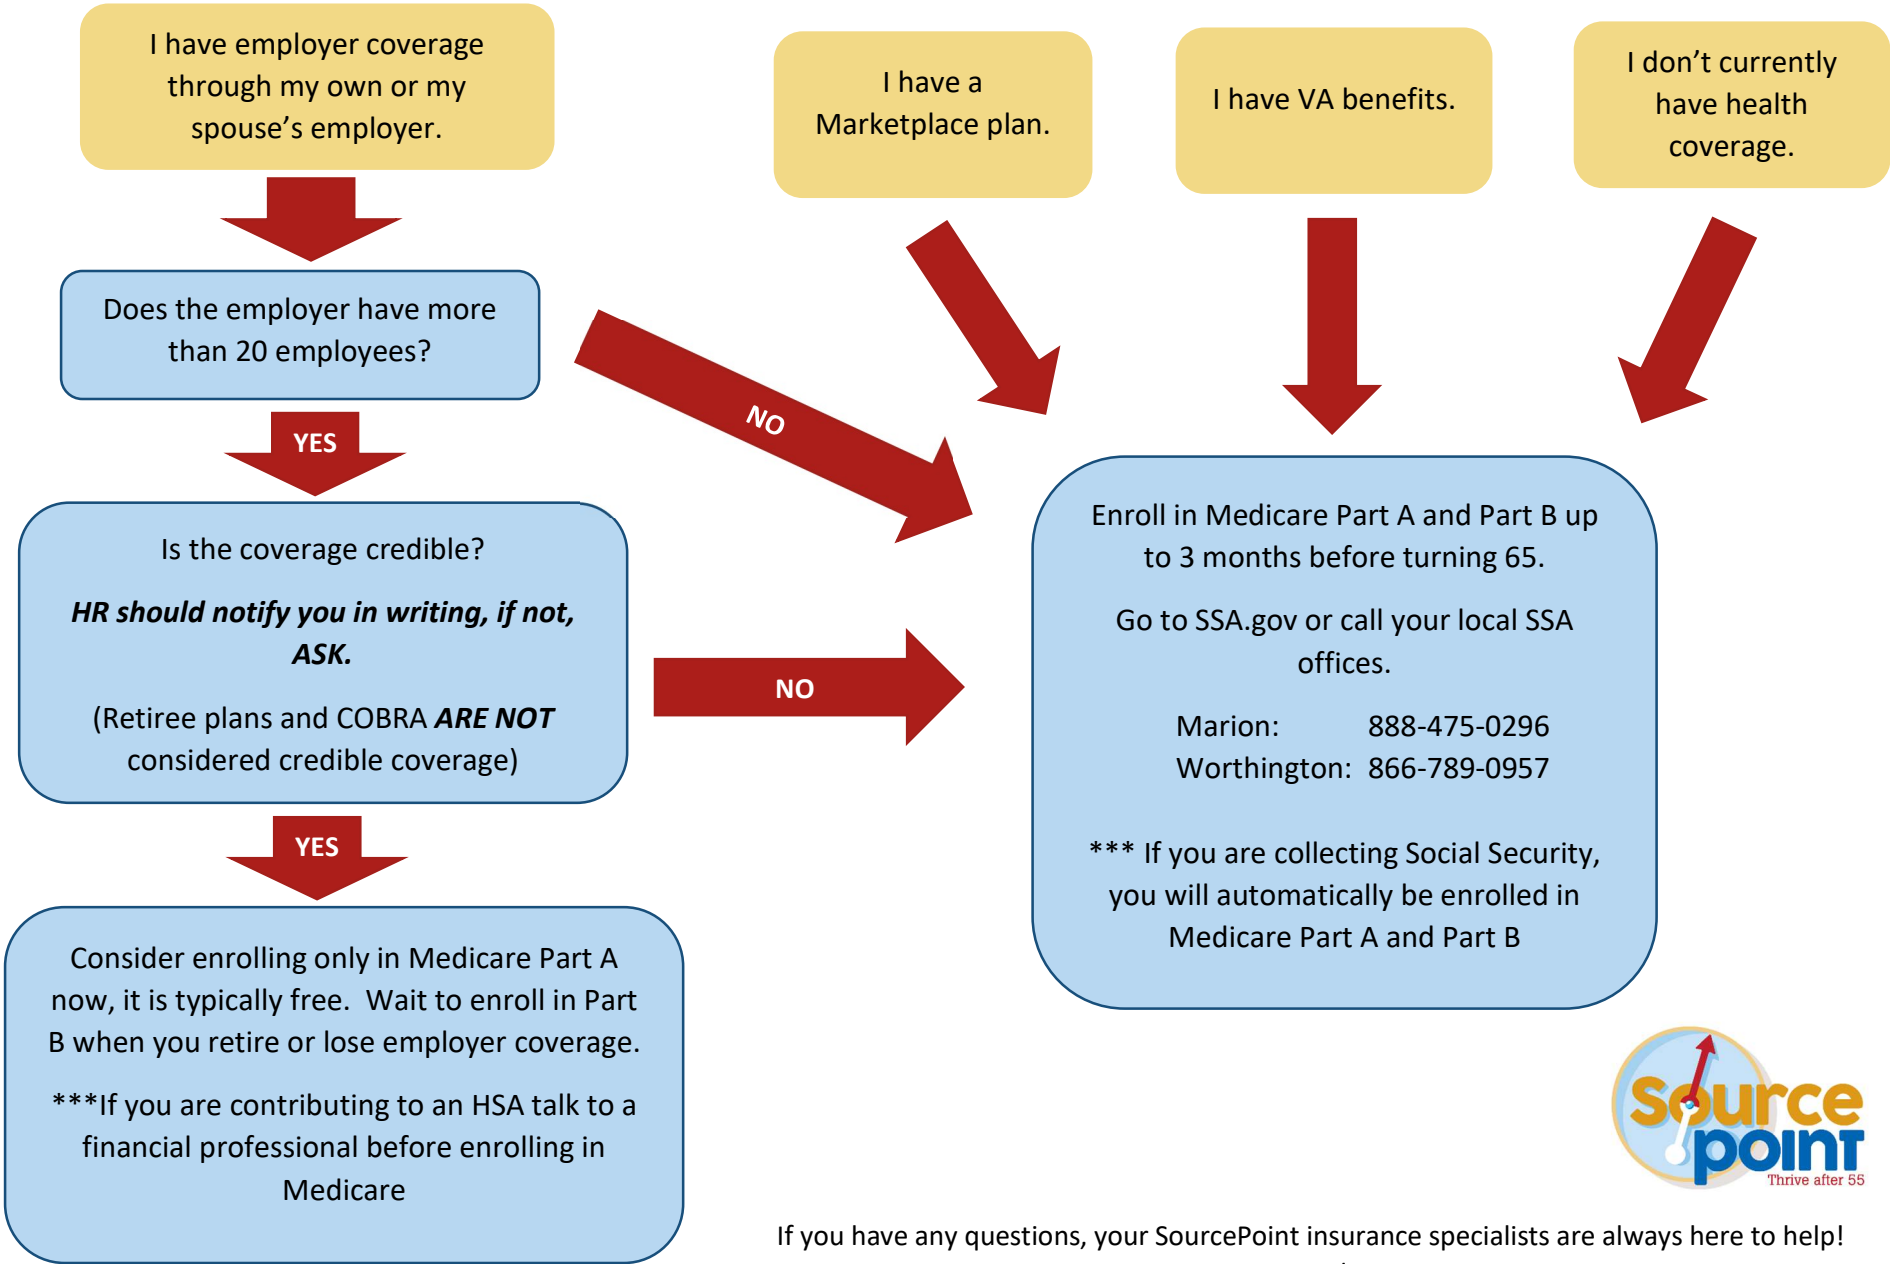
I have employer coverage through my own or my spouse's employer.

I have a Marketplace plan.

I have VA benefits.

I don't currently have health coverage.

Does the employer have more than 20 employees?

NO

YES

Is the coverage credible?

***HR should notify you in writing, if not, ASK.***

(Retiree plans and COBRA ***ARE NOT*** considered credible coverage)

NO

YES

Enroll in Medicare Part A and Part B up to 3 months before turning 65.

Go to SSA.gov or call your local SSA offices.

Marion: 888-475-0296
Worthington: 866-789-0957

*** If you are collecting Social Security, you will automatically be enrolled in Medicare Part A and Part B

Consider enrolling only in Medicare Part A now, it is typically free. Wait to enroll in Part B when you retire or lose employer coverage.

***If you are contributing to an HSA talk to a financial professional before enrolling in Medicare

Source point
Thrive after 55

If you have any questions, your SourcePoint insurance specialists are always here to help!